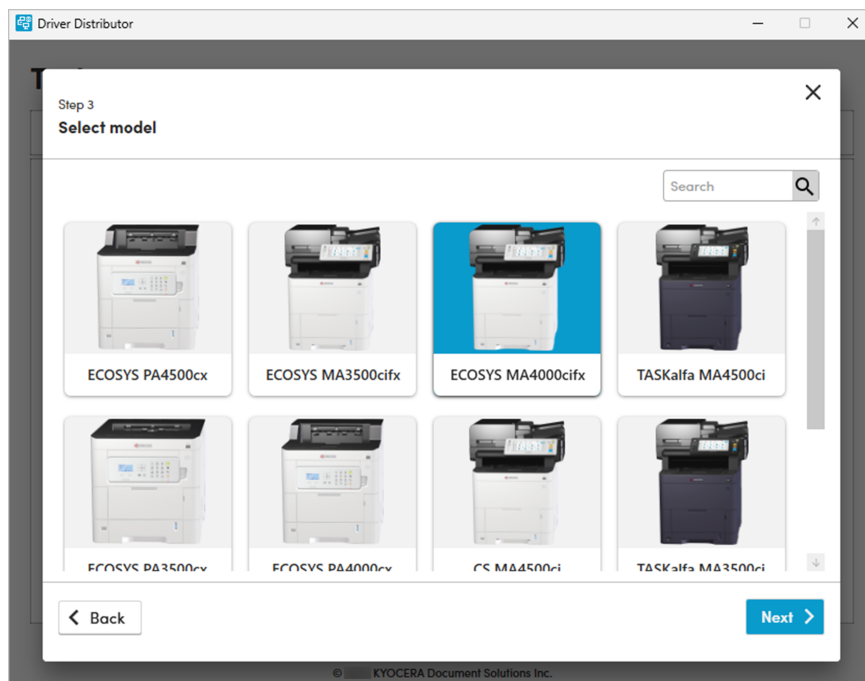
Driver Distributor

Step 3
Select model

Search

ECOSYS PA4500cx
ECOSYS MA3500cifx
ECOSYS MA4000cifx
TASKalfa MA4500ci
ECOSYS PA3500cx
ECOSYS PA4000cx
CS MA4500ci
TASKalfa MA3500ci

Back
Next

© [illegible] KYOCERA Document Solutions Inc.